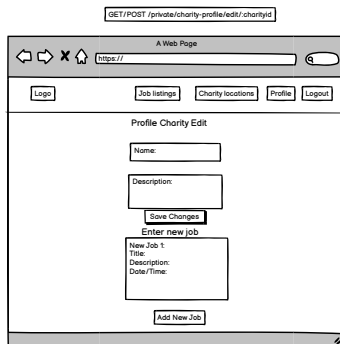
GET/POST /private/charity-profile/edit/:charityid

A Web Page

https://

Logo

Job listings

Charity locations

Profile

Logout

Profile Charity Edit

Name:

Description:

Save Changes

Enter new job

New Job 1:
Title:
Description:
Date/Time:

Add New Job